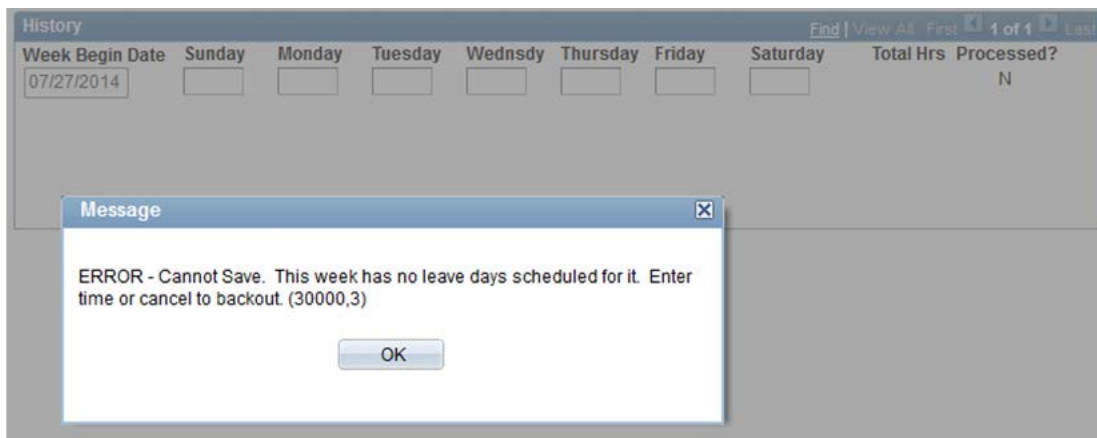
History

Find | View All First 1 of 1 Last

| Week Begin Date | Sunday | Monday | Tuesday | Wednsdy | Thursday | Friday | Saturday | Total Hrs | Processed? |
|---|---|---|---|---|---|---|---|---|---|
| 07/27/2014 | | | | | | | | | N |

Message

ERROR - Cannot Save. This week has no leave days scheduled for it. Enter time or cancel to backout. (30000,3)

OK